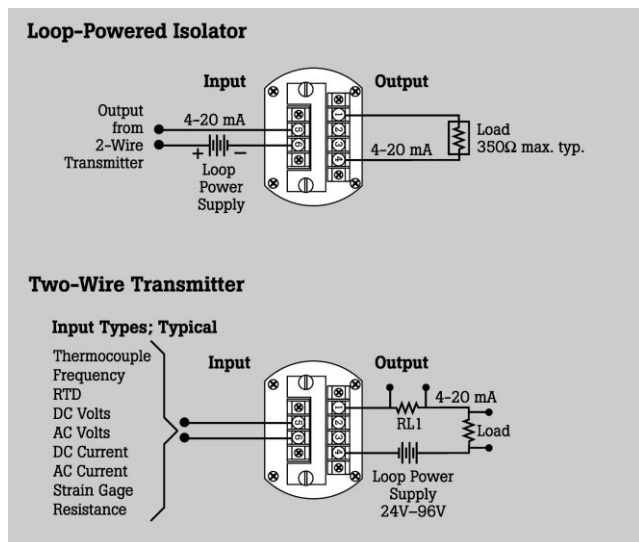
Loop-Powered Isolator

Input

Output

Output from 2-Wire Transmitter

4-20 mA

+ −

Loop Power Supply

5
6

1
2
3
4

4-20 mA

Load
350Ω max. typ.

Two-Wire Transmitter

Input Types; Typical

Thermocouple
Frequency
RTD
DC Volts
AC Volts
DC Current
AC Current
Strain Gage
Resistance

Input

Output

5
6

1
2
3
4

4-20 mA

RL1

Load

Loop Power Supply
24V–96V